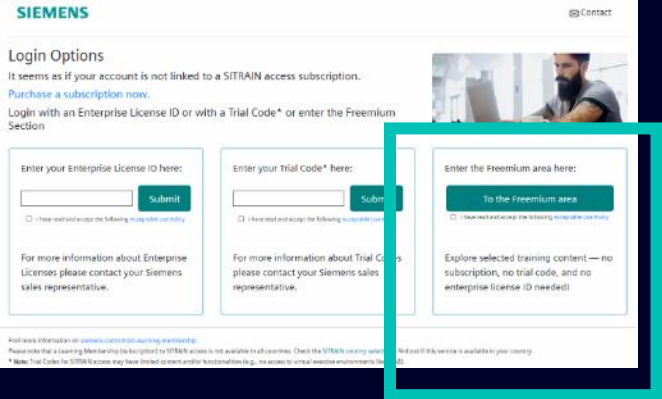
SIEMENS

Contact

Login Options

It seems as if your account is not linked to a SITRAIN access subscription.

Purchase a subscription now.

Login with an Enterprise License ID or with a Trial Code* or enter the Freemium Section

Enter your Enterprise License ID here:

Submit

I have read and accept the following Acceptable Use Policy

For more information about Enterprise Licenses please contact your Siemens sales representative.

Enter your Trial Code* here:

Subm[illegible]

I have read and accept the following Acceptable Use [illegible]

For more information about Trial Co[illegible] please contact your Siemens sales representative.

Enter the Freemium area here:

To the Freemium area

I have read and accept the following Acceptable Use Policy

Explore selected training content — no subscription, no trial code, and no enterprise license ID needed!

Find more information on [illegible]

Please note that a Learning Membership (subscription) to SITRAIN access is not available in all countries. Check the SITRAIN country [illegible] find out if this service is available in your country.

* Note: Trial Codes for SITRAIN access may have limited content and/or functionalities (e.g., no access to virtual exercise environments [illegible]